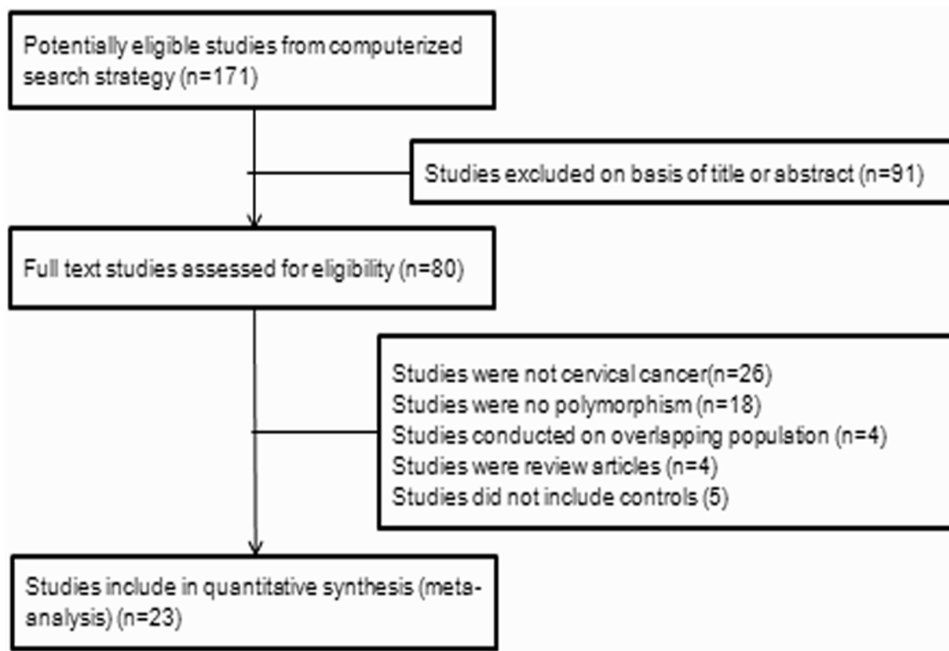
Potentially eligible studies from computerized search strategy (n=171)

Studies excluded on basis of title or abstract (n=91)

Full text studies assessed for eligibility (n=80)

Studies were not cervical cancer(n=26)
Studies were no polymorphism (n=18)
Studies conducted on overlapping population (n=4)
Studies were review articles (n=4)
Studies did not include controls (5)

Studies include in quantitative synthesis (meta-analysis) (n=23)